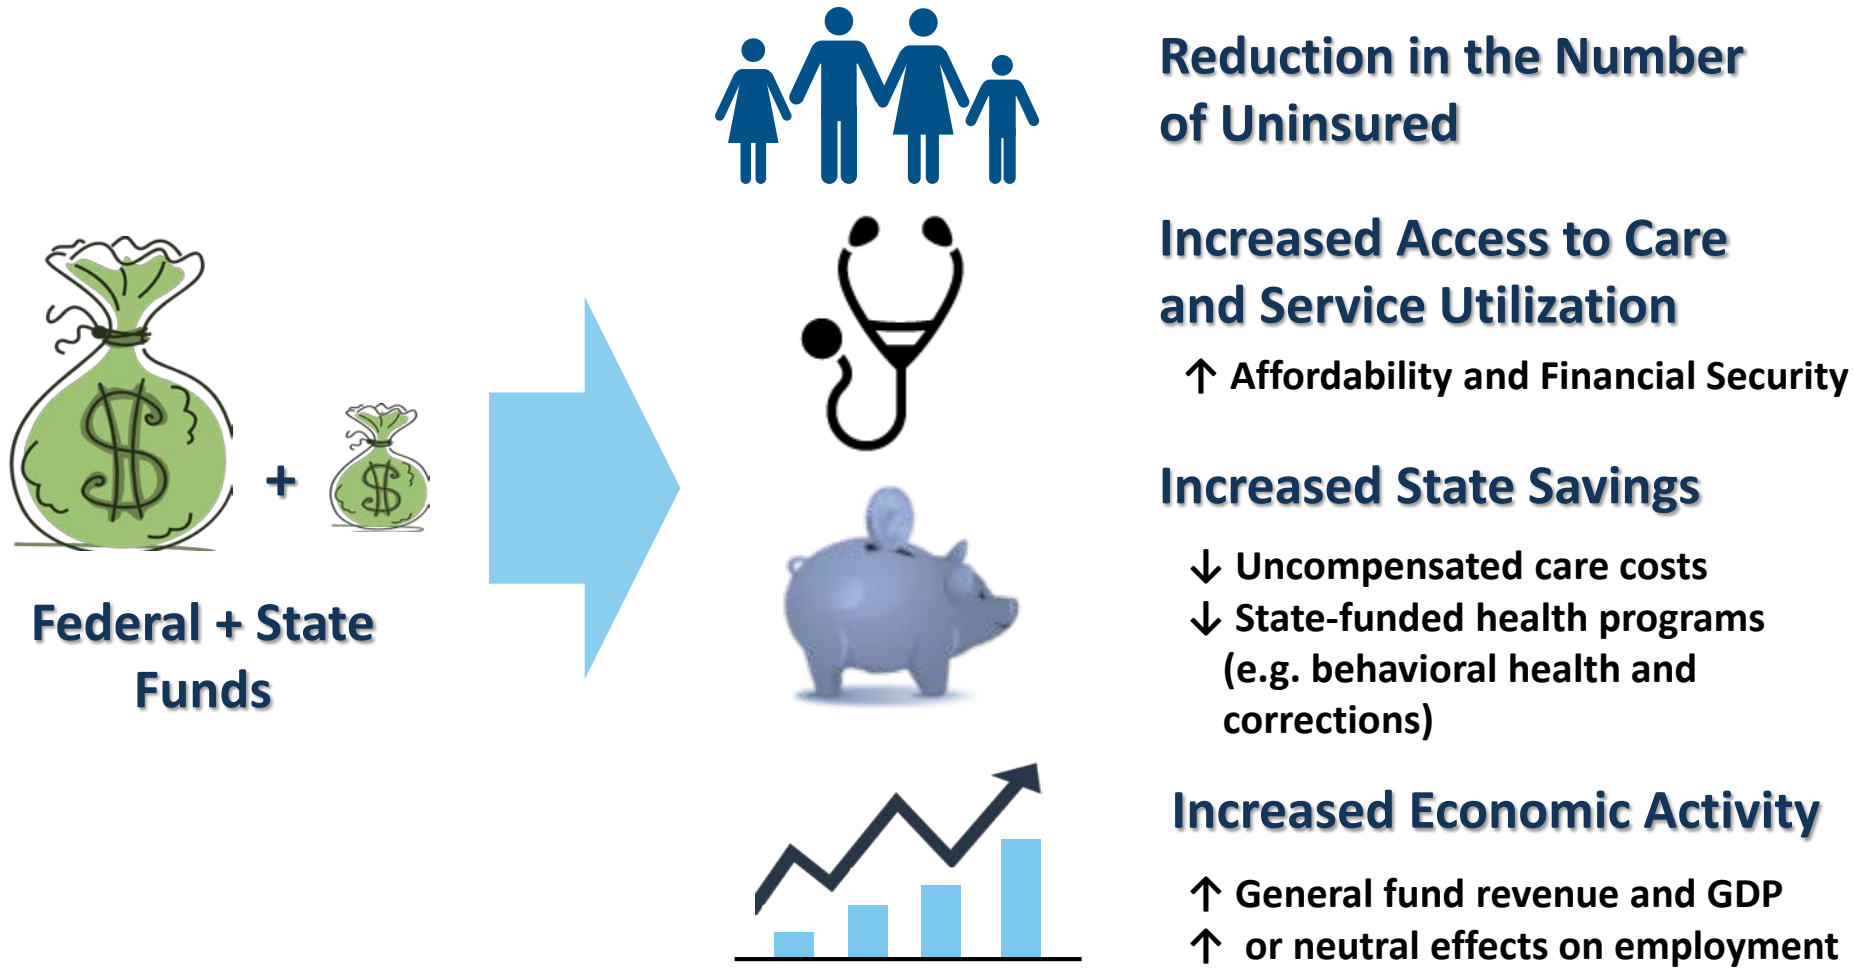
$ + $

Federal + State Funds

Reduction in the Number of Uninsured

Increased Access to Care and Service Utilization

↑ Affordability and Financial Security

Increased State Savings

↓ Uncompensated care costs
↓ State-funded health programs (e.g. behavioral health and corrections)

Increased Economic Activity

↑ General fund revenue and GDP
↑ or neutral effects on employment